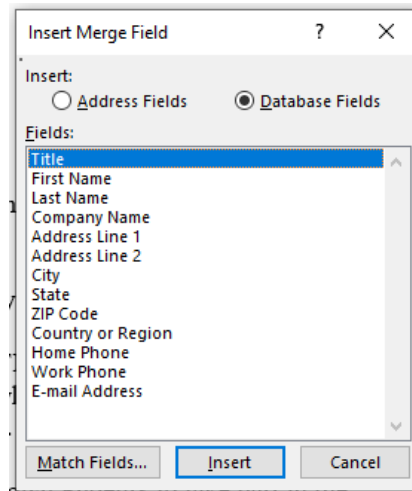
Insert Merge Field ? X

Insert:
Address Fields
Database Fields

Fields:
Title
First Name
Last Name
Company Name
Address Line 1
Address Line 2
City
State
ZIP Code
Country or Region
Home Phone
Work Phone
E-mail Address

Match Fields... Insert Cancel